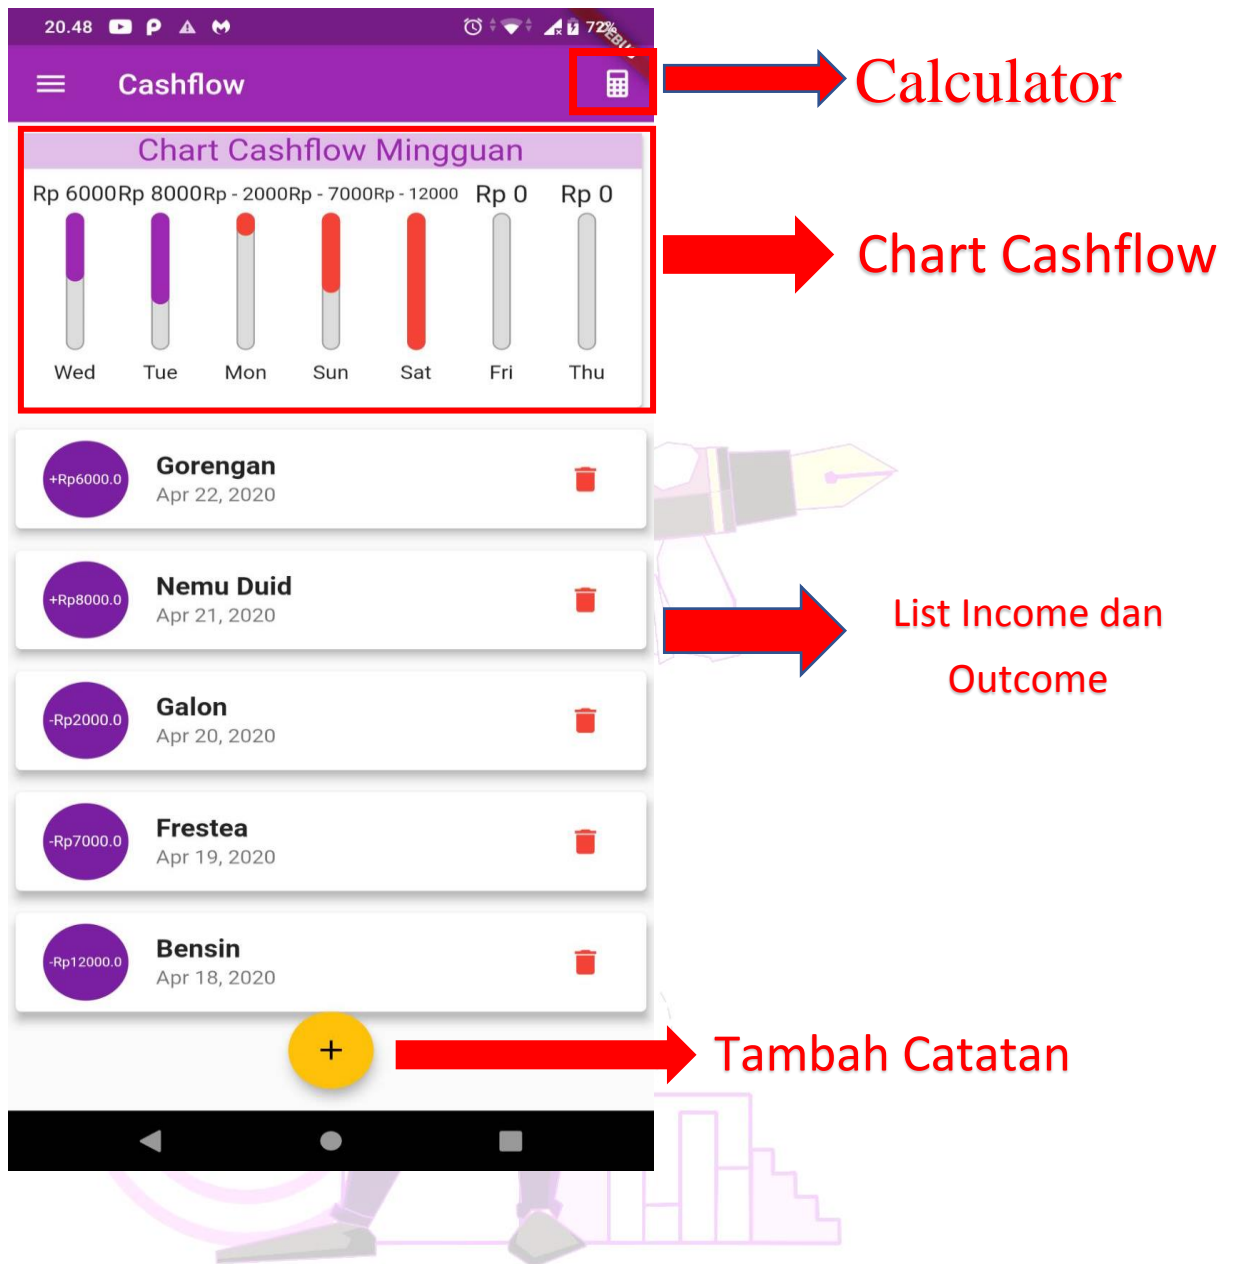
20.48 72%

Cashflow

Calculator

Chart Cashflow Mingguan

Rp 6000 Rp 8000 Rp - 2000 Rp - 7000 Rp - 12000 Rp 0 Rp 0

Wed Tue Mon Sun Sat Fri Thu

Chart Cashflow

+Rp6000.0 Gorengan Apr 22, 2020

+Rp8000.0 Nemu Duid Apr 21, 2020

List Income dan Outcome

-Rp2000.0 Galon Apr 20, 2020

-Rp7000.0 Frestea Apr 19, 2020

-Rp12000.0 Bensin Apr 18, 2020

+

Tambah Catatan